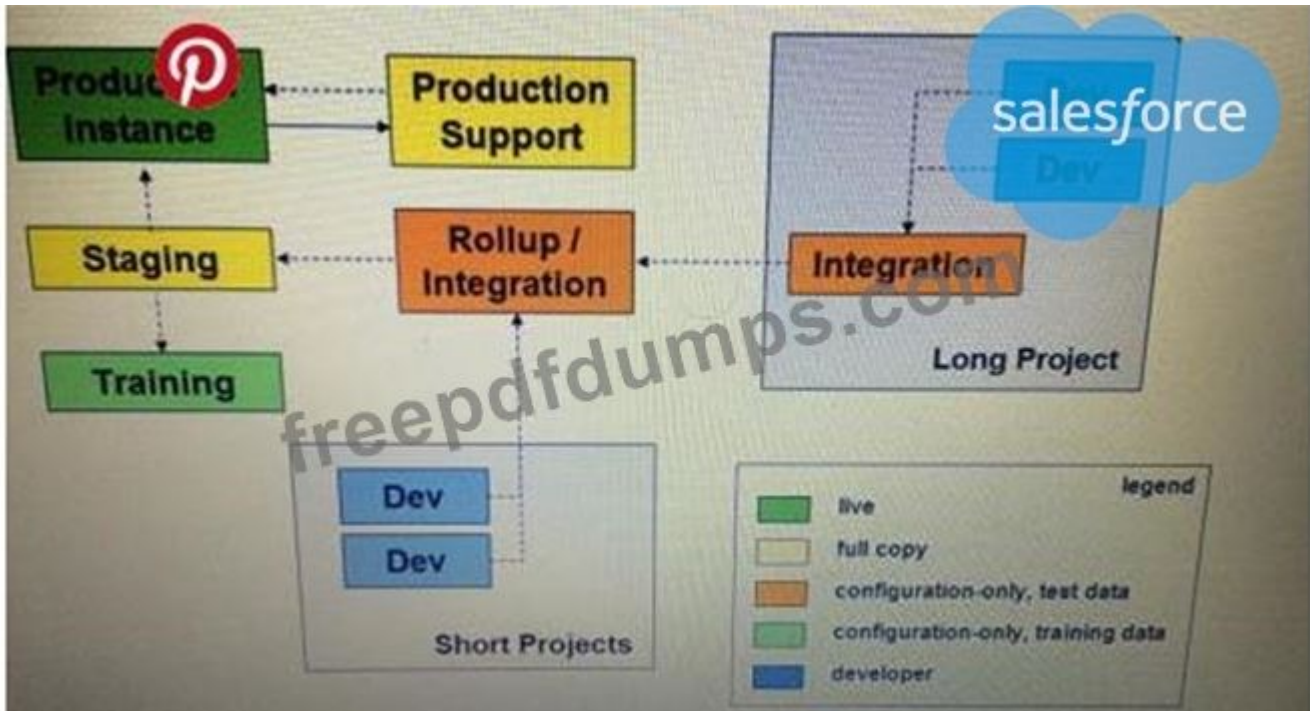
Produc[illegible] Instance

Production Support

Staging

Rollup / Integration

Training

salesforce

Dev

Integration

Long Project

freepdfdumps.com

Dev

Dev

Short Projects

legend

live

full copy

configuration-only, test data

configuration-only, training data

developer